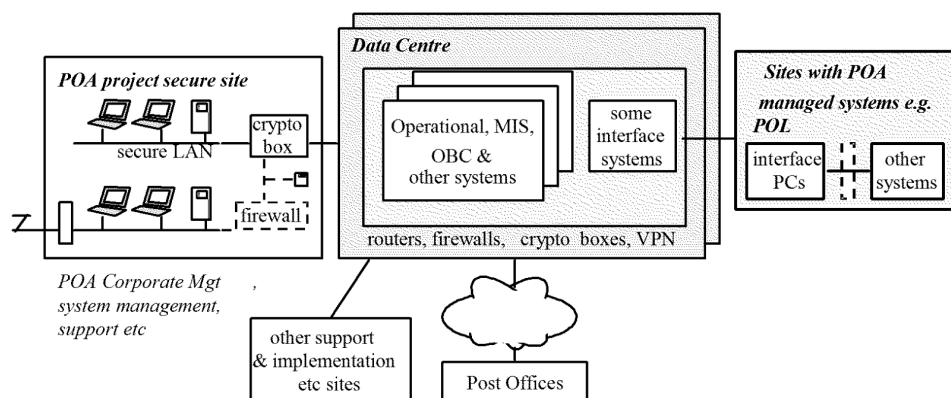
POA project secure site

secure LAN

crypto box

firewall

POA Corporate Mgt , system management, support etc

Data Centre

Operational, MIS, OBC & other systems

some interface systems

routers, firewalls, crypto boxes, VPN

Sites with POA managed systems e.g. POL

interface PCs

other systems

other support & implementation etc sites

Post Offices